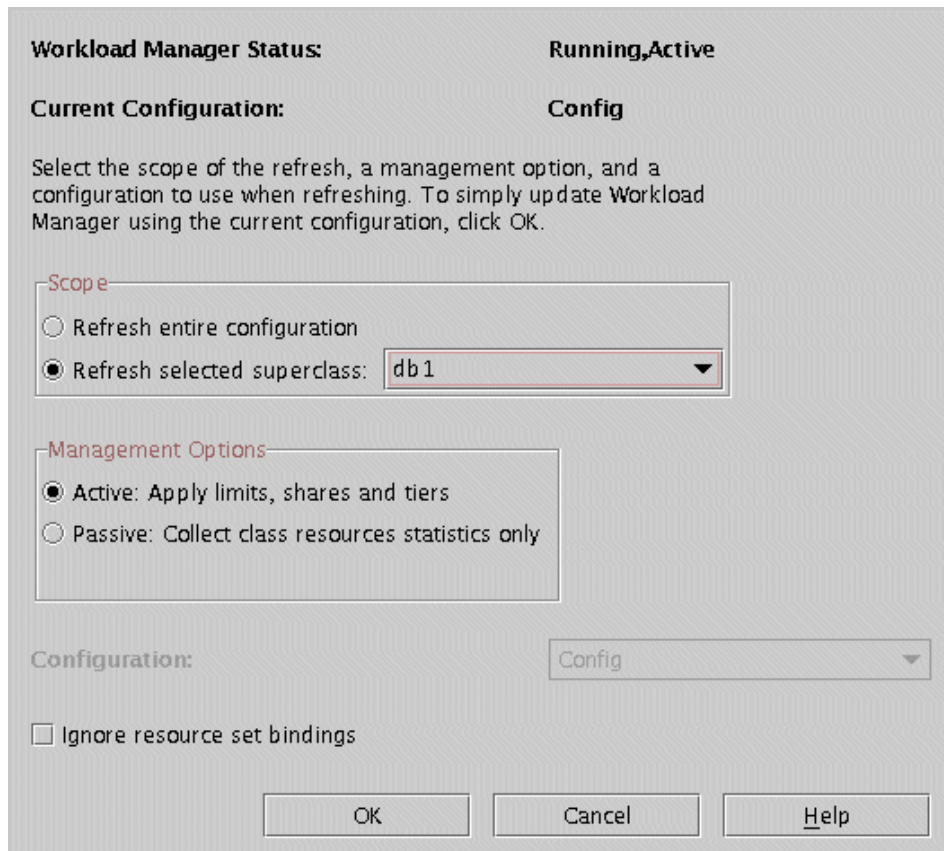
Workload Manager Status: Running,Active

Current Configuration: Config

Select the scope of the refresh, a management option, and a configuration to use when refreshing. To simply update Workload Manager using the current configuration, click OK.

Scope

Refresh entire configuration

Refresh selected superclass: db1

Management Options

Active: Apply limits, shares and tiers

Passive: Collect class resources statistics only

Configuration: Config

Ignore resource set bindings

OK Cancel Help